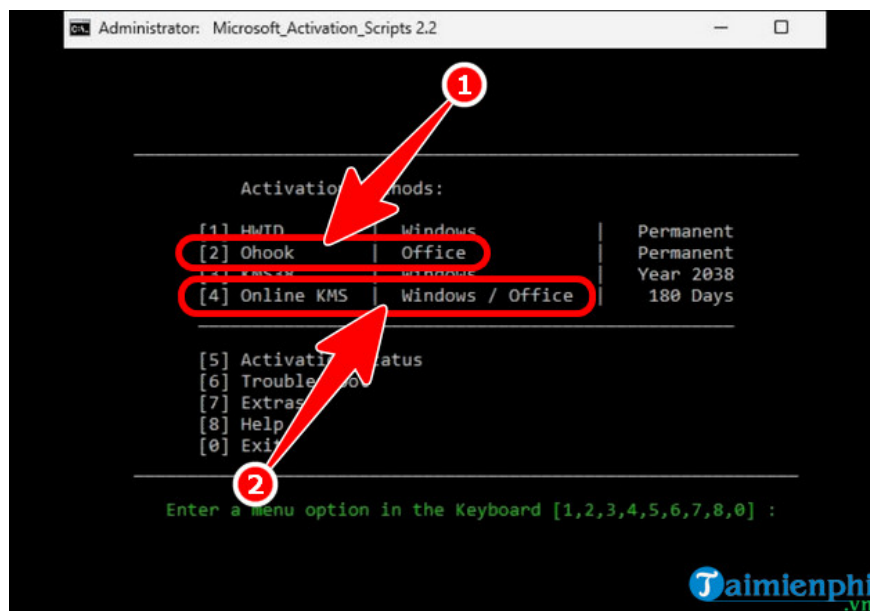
Administrator: Microsoft_Activation_Scripts 2.2

Activatio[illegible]hods:

[1] HWID | Windows | Permanent
[2] Ohook | Office | Permanent
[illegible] | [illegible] | Year 2038
[4] Online KMS | Windows / Office | 180 Days

[5] Activati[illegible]tatus
[6] Trouble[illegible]
[7] Extras
[8] Help
[0] Exit

Enter a menu option in the Keyboard [1,2,3,4,5,6,7,8,0] :

1
2

Taimienphi
.vn